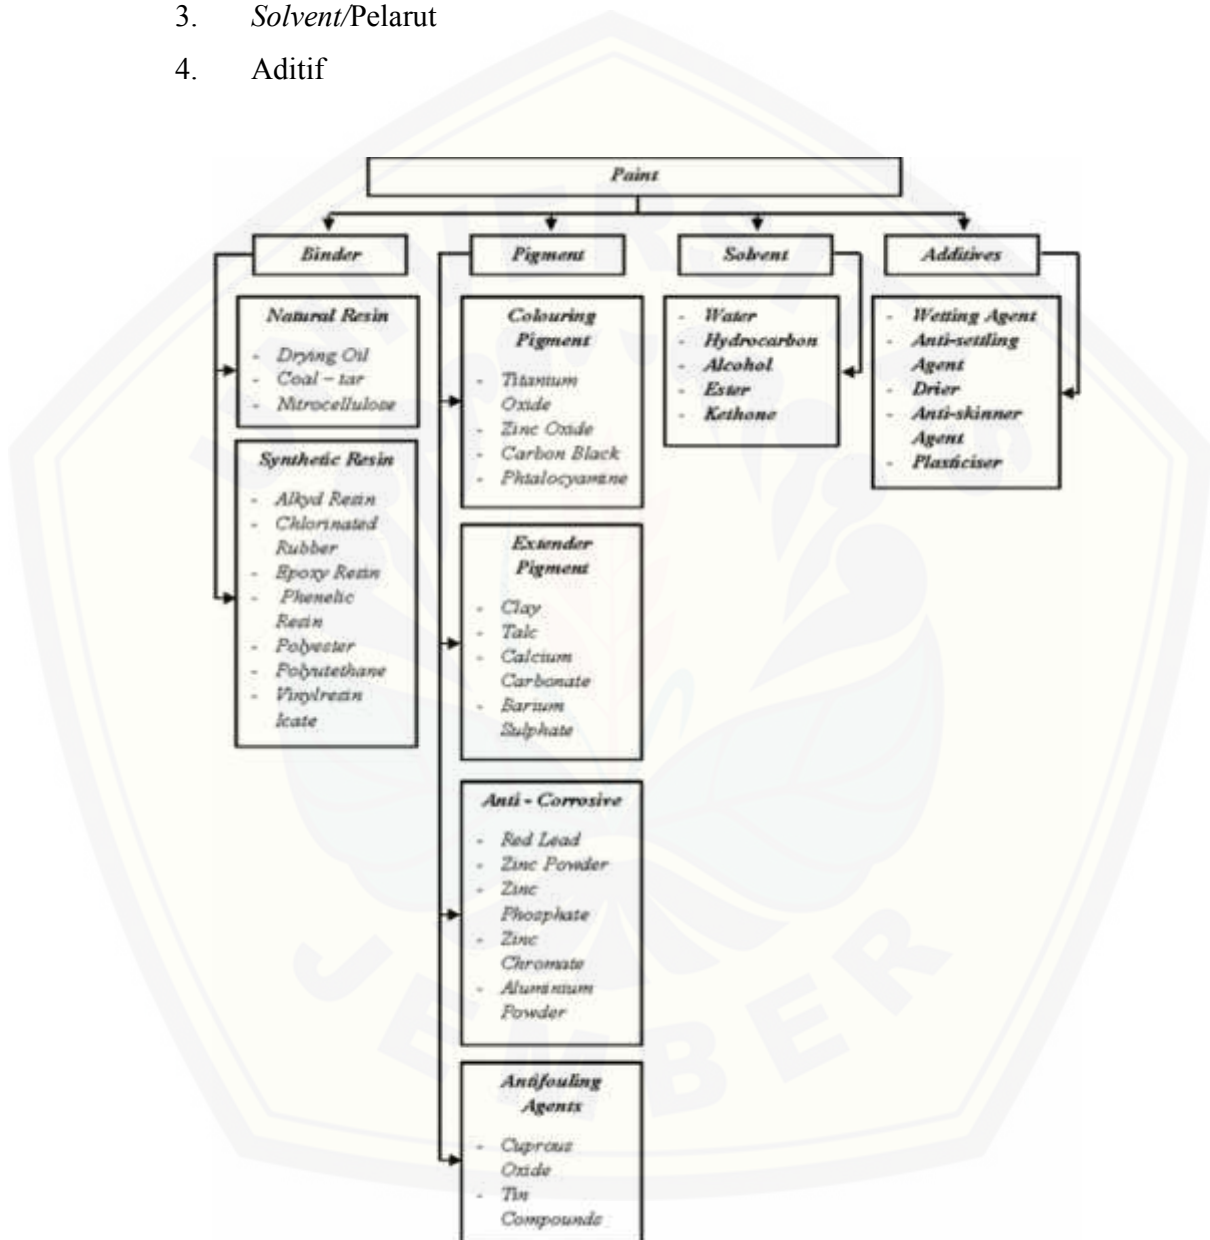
3. *Solvent*/Pelarut

4. Aditif

Paint

Binder

Natural Resin
- Drying Oil
- Coal – tar
- Nitrocellulose

Synthetic Resin
- Alkyd Resin
- Chlorinated Rubber
- Epoxy Resin
- Phenolic Resin
- Polyester
- Polyutethane
- Vinylresin lcate

Pigment

Colouring Pigment
- Titanium Oxide
- Zinc Oxide
- Carbon Black
- Phtalocyanine

Extender Pigment
- Clay
- Talc
- Calcium Carbonate
- Barium Sulphate

Anti - Corrosive
- Red Lead
- Zinc Powder
- Zinc Phosphate
- Zinc Chromate
- Aluminium Powder

Antifouling Agents
- Cuprous Oxide
- Tin Compounds

Solvent
- Water
- Hydrocarbon
- Alcohol
- Ester
- Kethone

Additives
- Wetting Agent
- Anti-settling Agent
- Drier
- Anti-skinner Agent
- Plasticiser